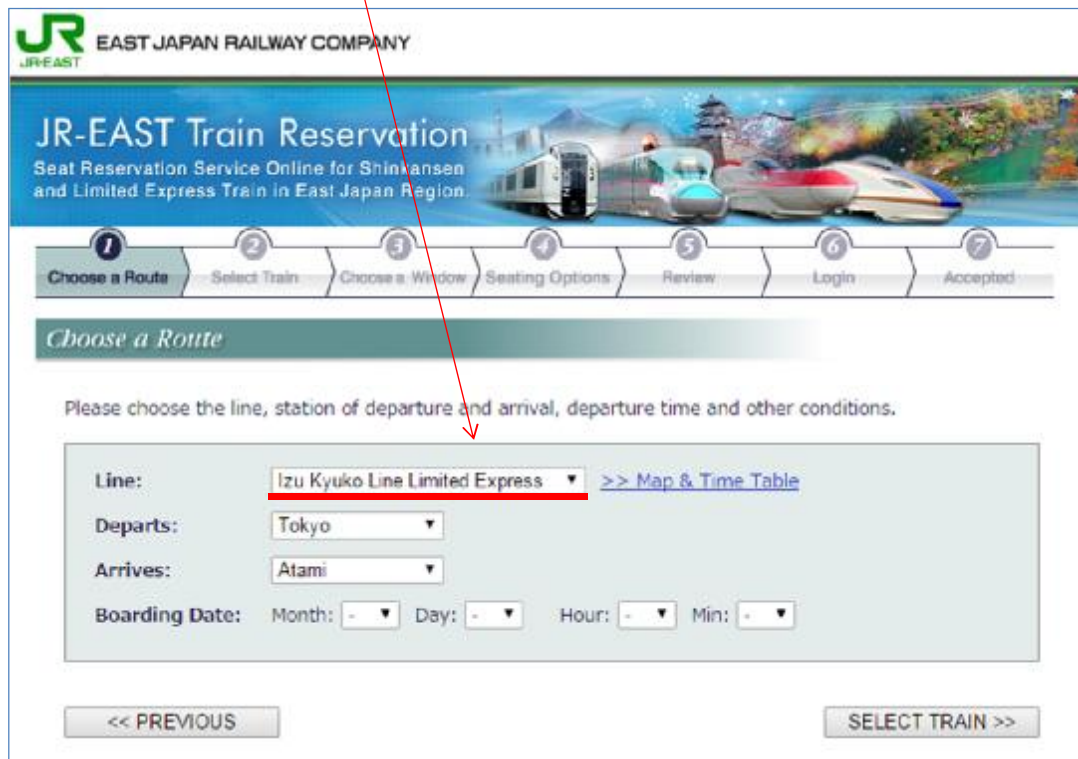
JR
JR-EAST
EAST JAPAN RAILWAY COMPANY

JR-EAST Train Reservation
Seat Reservation Service Online for Shinkansen and Limited Express Train in East Japan Region

1 Choose a Route
2 Select Train
3 Choose a Window
4 Seating Options
5 Review
6 Login
7 Accepted

Choose a Route

Please choose the line, station of departure and arrival, departure time and other conditions.

Line: Izu Kyuko Line Limited Express >> Map & Time Table
Departs: Tokyo
Arrives: Atami
Boarding Date: Month: - Day: - Hour: - Min: -

<< PREVIOUS
SELECT TRAIN >>